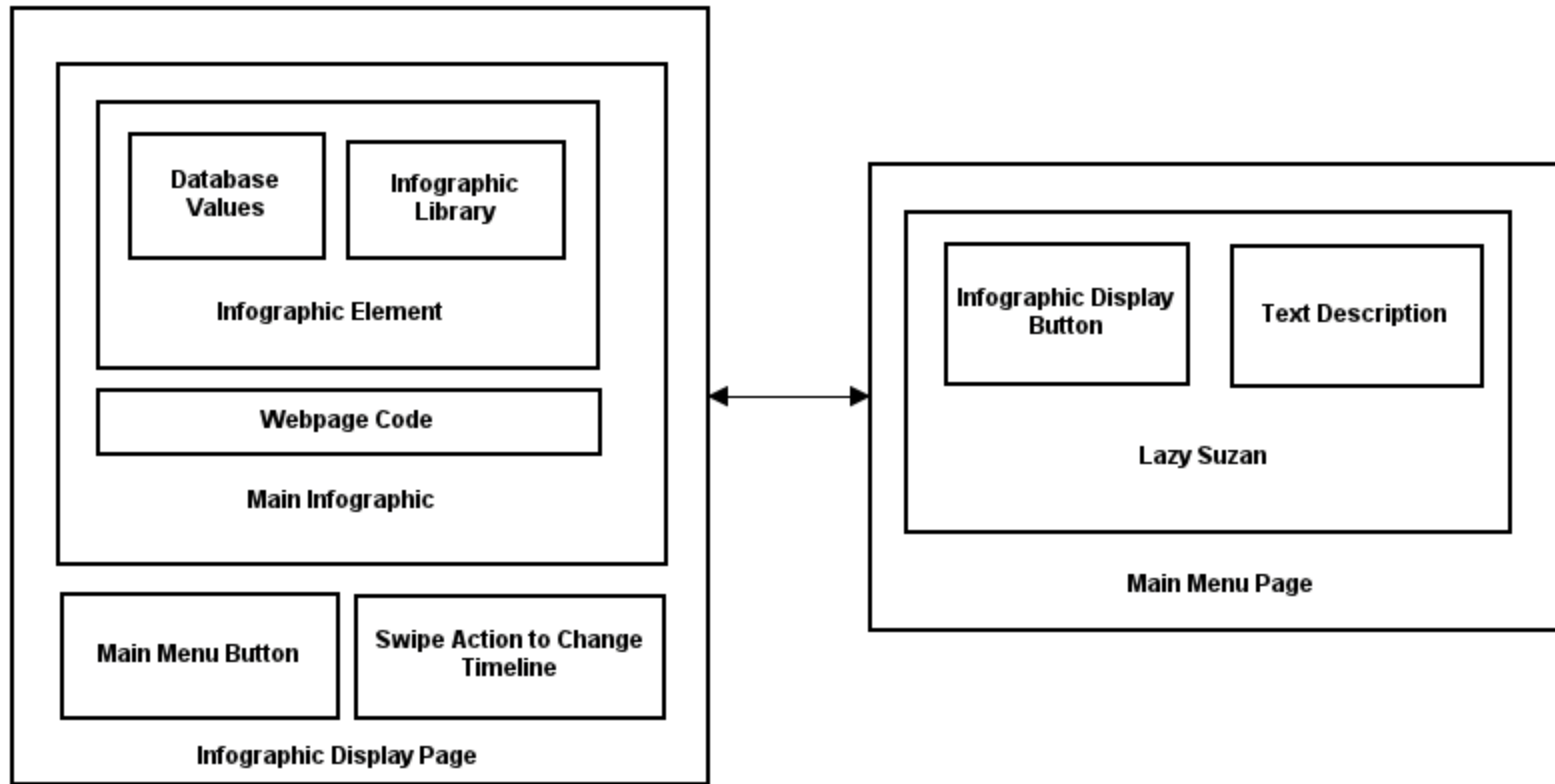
Database Values

Infographic Library

Infographic Element

Webpage Code

Main Infographic

Main Menu Button

Swipe Action to Change Timeline

Infographic Display Page

Infographic Display Button

Text Description

Lazy Suzan

Main Menu Page